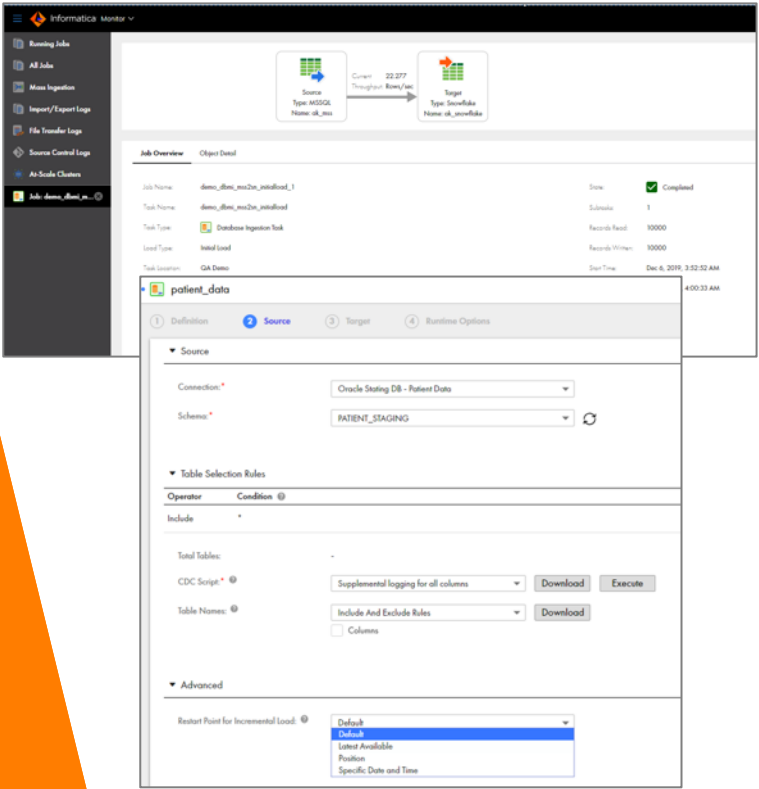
Informatica Monitor

Running Jobs
All Jobs
Mass Ingestion
Import/Export Logs
File Transfer Logs
Source Control Logs
At-Scale Clusters
Job: demo_dbmi_m...

Source
Type: MSSQL
Name: ok_mss

Current Throughput
22,277 Rows/sec

Target
Type: Snowflake
Name: ok_snowflake

Job Overview
Object Detail

Job Name: demo_dbmi_mss2sn_initialload_1
Task Name: demo_dbmi_mss2sn_initialload
Task Type: Database Ingestion Task
Load Type: Initial Load
Task Location: QA Demo

State: Completed
Subtasks: 1
Records Read: 10000
Records Written: 10000
Start Time: Dec 6, 2019, 3:52:52 AM
4:00:33 AM

patient_data

1 Definition
2 Source
3 Target
4 Runtime Options

Source

Connection:* Oracle Stating DB - Patient Data
Schema:* PATIENT_STAGING

Table Selection Rules

| Operator | Condition |
|---|---|
| Include | * |

Total Tables: -
CDC Script:* Supplemental logging for all columns Download Execute
Table Names: Include And Exclude Rules Download
Columns

Advanced

Restart Point for Incremental Load: Default
Default
Latest Available
Position
Specific Date and Time